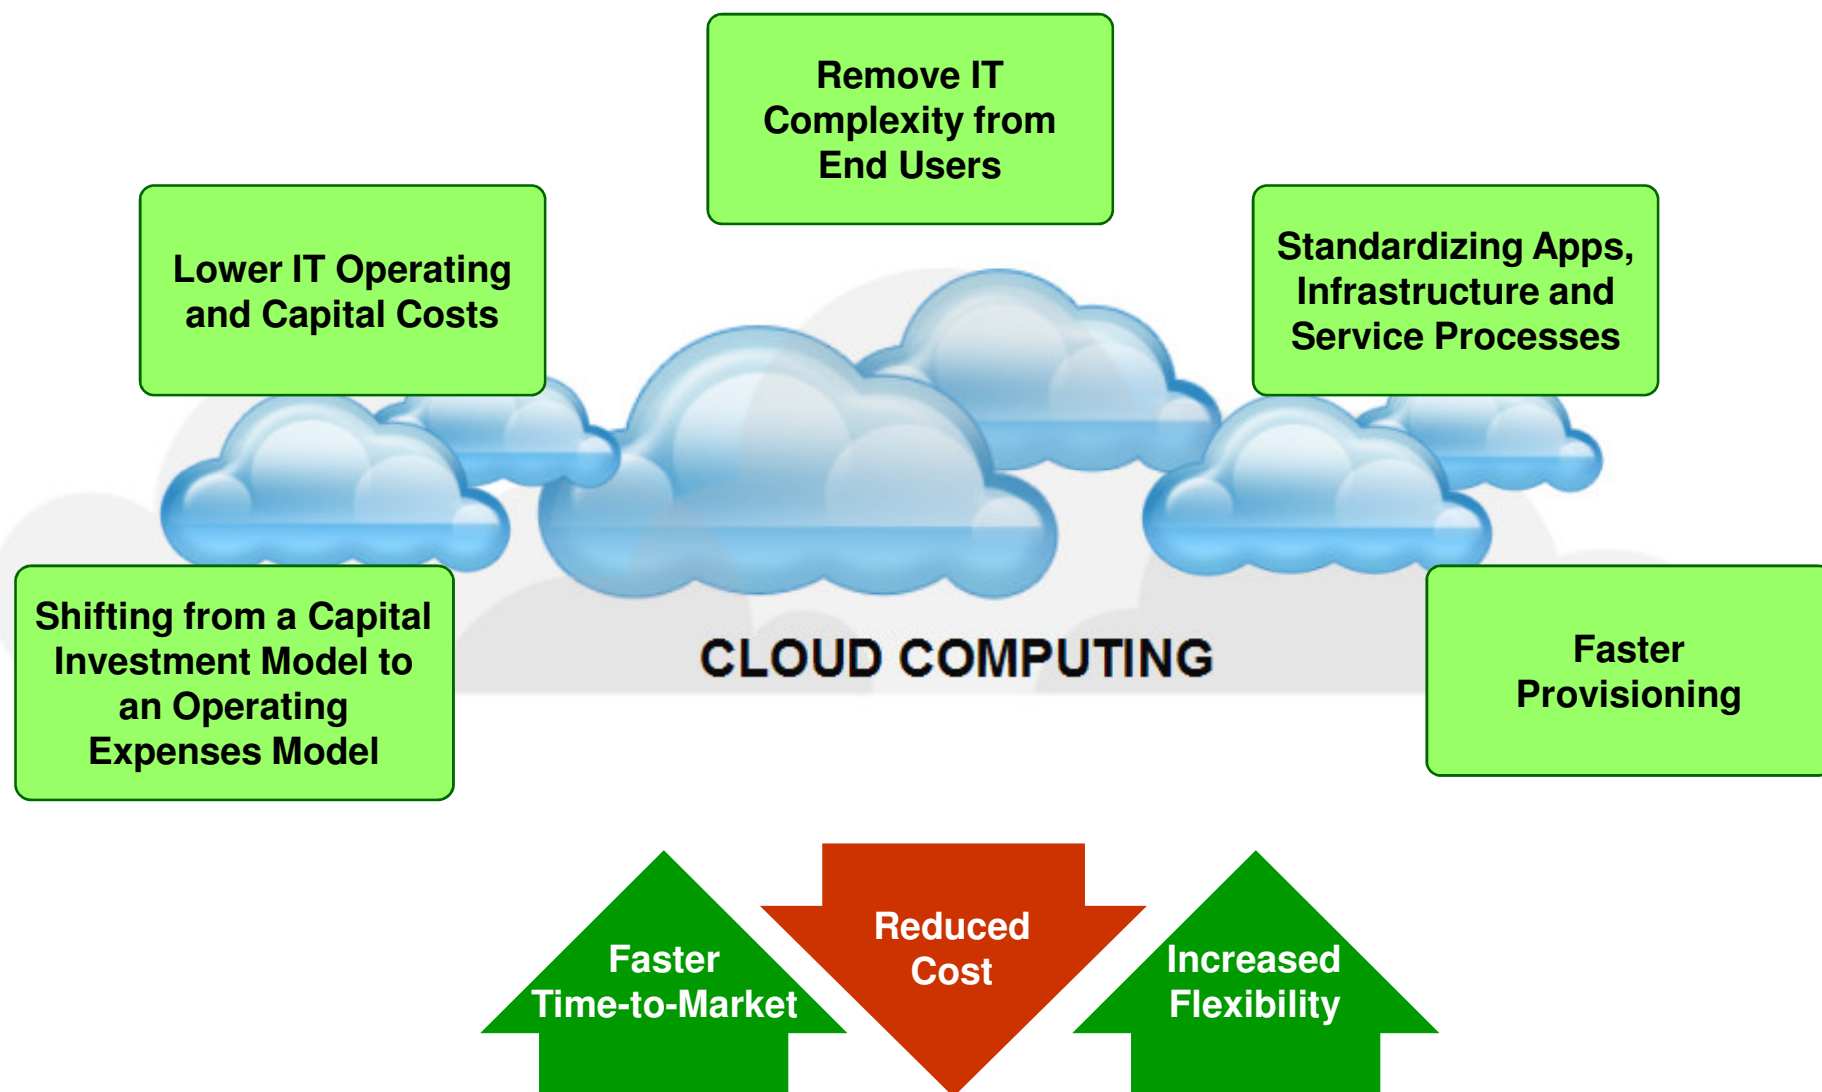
Remove IT Complexity from End Users

Lower IT Operating and Capital Costs

Standardizing Apps, Infrastructure and Service Processes

Shifting from a Capital Investment Model to an Operating Expenses Model

CLOUD COMPUTING

Faster Provisioning

Faster Time-to-Market

Reduced Cost

Increased Flexibility